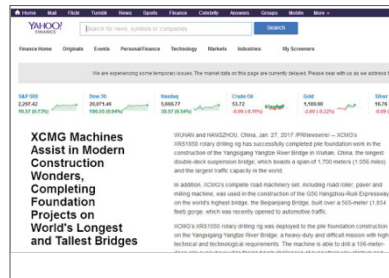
Home Mail Flickr Tumblr News Sports Finance Celebrity Answers Groups Mobile More

YAHOO! FINANCE

Search for news, symbols or companies

Finance Home Originals Events Personal Finance Technology Markets Industries My Screeners

We are experiencing some temporary issues. The market data on this page are currently delayed. Please bear with us as we address t

| S&P 500 | Dow 30 | Nasdaq | Crude Oil | Gold | Silver |
|---|---|---|---|---|---|
| 2,297.42 | 20,071.46 | 5,660.77 | 53.72 | 1,189.90 | 16.76 |
| 19.57 (0.73%) | 155.80 (0.64%) | 38.57 (0.54%) | -0.05 (-0.19%) | -2.00 (-0.17%) | -0.09 |

XCMG Machines Assist in Modern Construction Wonders, Completing Foundation Projects on World's Longest and Tallest Bridges

WUHAN and HANGZHOU, China, Jan. 27, 2017 /PRNewswire/ -- XCMG's XR51050 rotary drilling rig has successfully completed pile foundation work in the construction of the Yangsigang Yangtze River Bridge in Wuhan, China, the longest double-deck suspension bridge, which boasts a span of 1,700 meters (1,056 miles) and the largest traffic capacity in the world.

In addition, XCMG's compete road machinery set, including road roller, paver and milling machine, was used in the construction of the G50 Hangzhou-Ruili Expressway on the world's highest bridge, the Beipanjiang Bridge, built over a 565-meter (1,854 feet) gorge, which was recently opened to automotive traffic.

XCMG's XR51050 rotary drilling rig was deployed to the pile foundation construction on the Yangsigang Yangtze River Bridge, a heavy-duty and difficult mission with high technical and technological requirements. The machine is able to drill a 100-meter-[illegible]